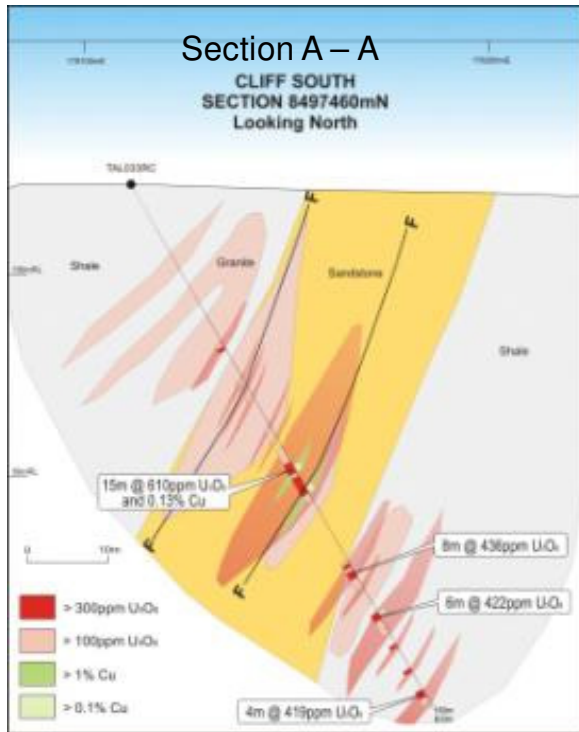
Section A – A
CLIFF SOUTH
SECTION 8497460mN
Looking North

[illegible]
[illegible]

TAL033RC

Shale
Granite
Sandstone
Shale

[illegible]
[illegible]

F
F
F
F

15m @ 610ppm $U_3O_8$ and 0.13% Cu

8m @ 436ppm $U_3O_8$

6m @ 422ppm $U_3O_8$

4m @ 419ppm $U_3O_8$

0
10m

> 300ppm $U_3O_8$
> 100ppm $U_3O_8$
> 1% Cu
> 0.1% Cu

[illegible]